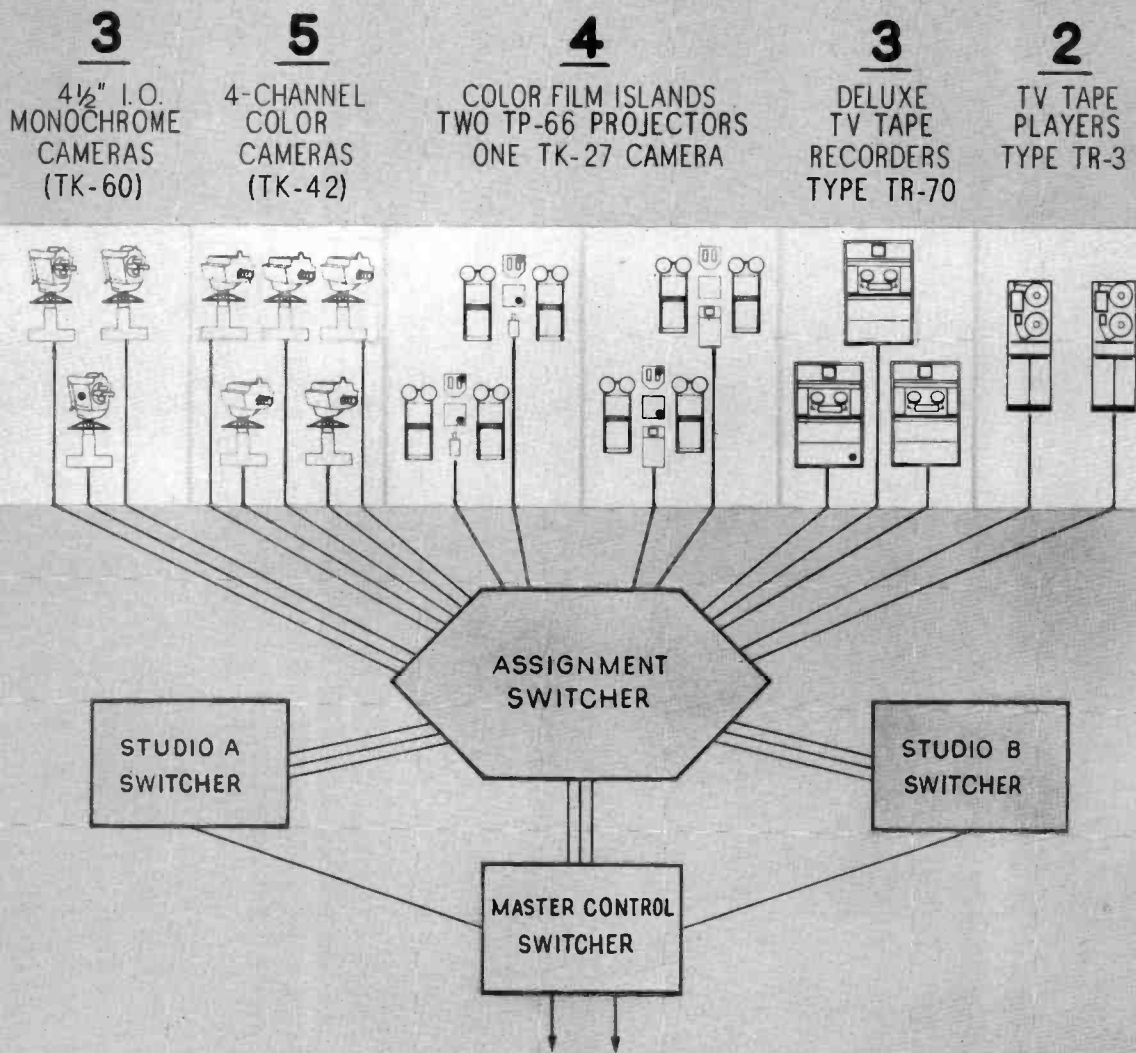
3
4½" I.O. MONOCHROME CAMERAS (TK-60)

5
4-CHANNEL COLOR CAMERAS (TK-42)

4
COLOR FILM ISLANDS TWO TP-66 PROJECTORS ONE TK-27 CAMERA

3
DELUXE TV TAPE RECORDERS TYPE TR-70

2
TV TAPE PLAYERS TYPE TR-3

ASSIGNMENT SWITCHER

STUDIO A SWITCHER

STUDIO B SWITCHER

MASTER CONTROL SWITCHER